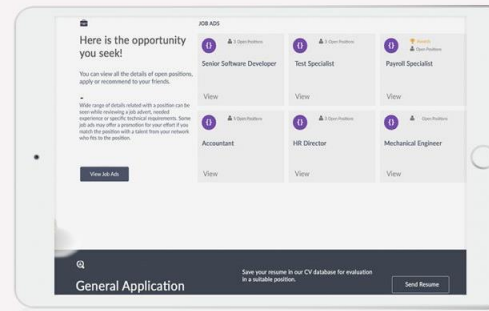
JOB ADS

Here is the opportunity you seek!

You can view all the details of open position, apply or recommend to your friends.

Wide range of details related with a position can be seen while reviewing a job advert, needed experience or specific technical requirements. Some job ads may offer a promotion for your effort if you match the position with a talent from your network who fits to the position.

View Job Ads

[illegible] Open Positions
Senior Software Developer
View

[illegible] Open Positions
Test Specialist
View

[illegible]
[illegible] Open Positions
Payroll Specialist
View

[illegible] Open Positions
Accountant
View

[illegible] Open Positions
HR Director
View

Open Positions
Mechanical Engineer
View

General Application

Save your resume in our CV database for evaluation in a suitable position.

Send Resume